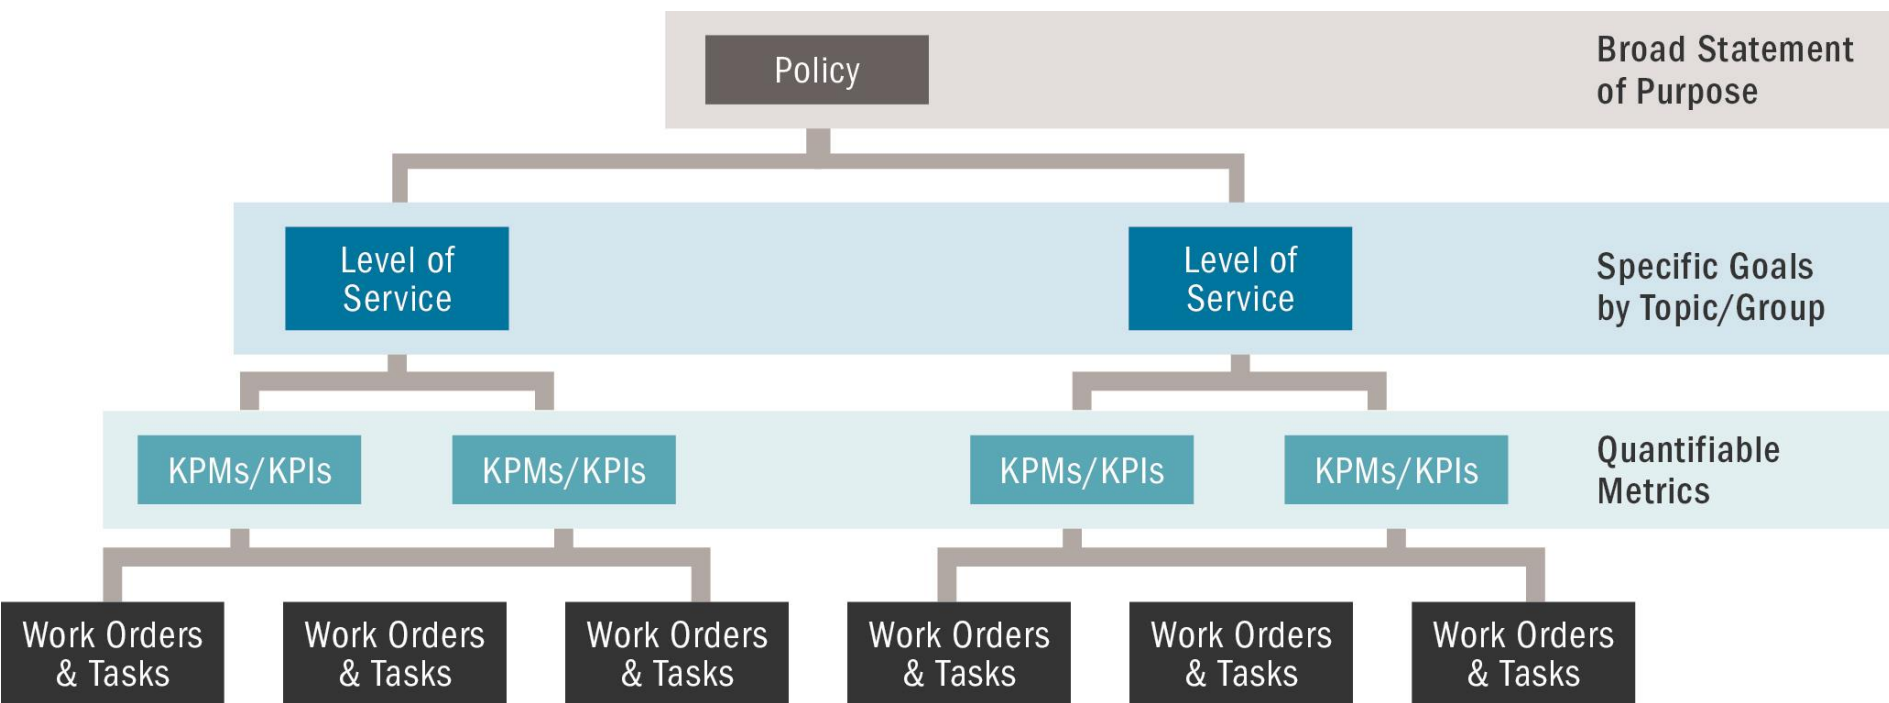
Policy

Broad Statement of Purpose

Level of Service

Level of Service

Specific Goals by Topic/Group

KPMs/KPIs

KPMs/KPIs

KPMs/KPIs

KPMs/KPIs

Quantifiable Metrics

Work Orders & Tasks

Work Orders & Tasks

Work Orders & Tasks

Work Orders & Tasks

Work Orders & Tasks

Work Orders & Tasks